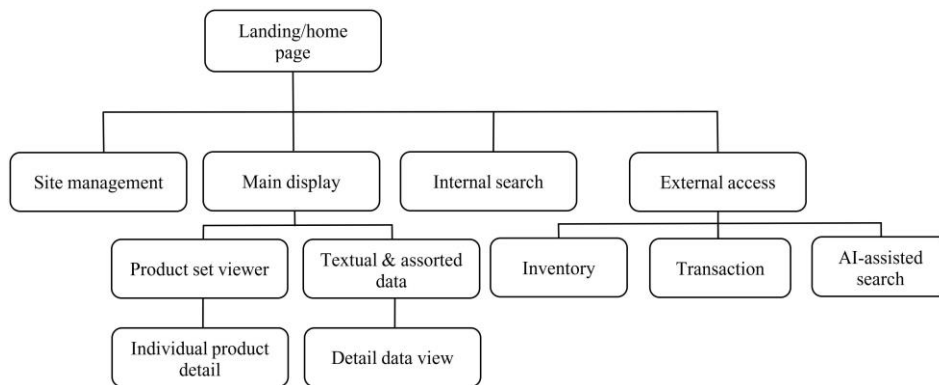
Landing/home page

Site management

Main display

Internal search

External access

Product set viewer

Textual & assorted data

Inventory

Transaction

AI-assisted search

Individual product detail

Detail data view